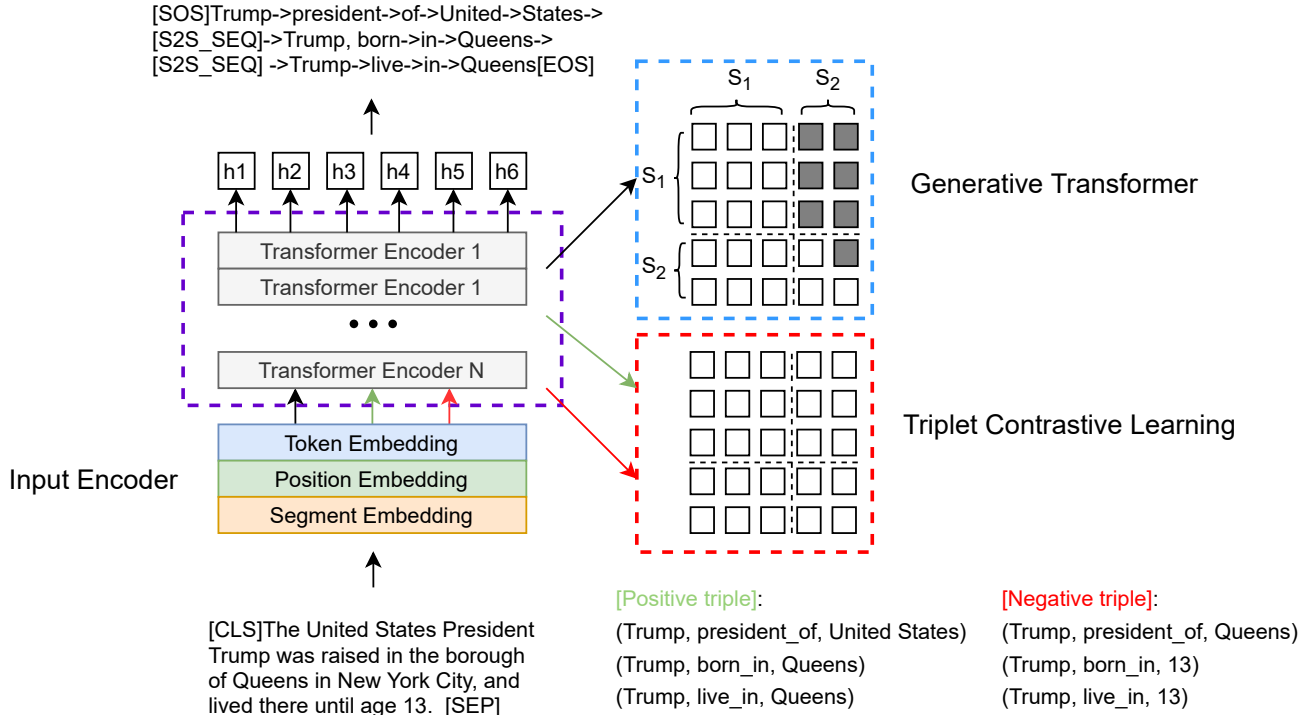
[SOS]Trump->president->of->United->States->
[S2S_SEQ]->Trump, born->in->Queens->
[S2S_SEQ] ->Trump->live->in->Queens[EOS]

h1 h2 h3 h4 h5 h6

Transformer Encoder 1
Transformer Encoder 1
• • •
Transformer Encoder N

Token Embedding
Position Embedding
Segment Embedding

Input Encoder

[CLS]The United States President Trump was raised in the borough of Queens in New York City, and lived there until age 13. [SEP]

$S_1$ $S_2$
$S_1$
$S_2$

Generative Transformer

Triplet Contrastive Learning

[Positive triple]:
(Trump, president_of, United States)
(Trump, born_in, Queens)
(Trump, live_in, Queens)

[Negative triple]:
(Trump, president_of, Queens)
(Trump, born_in, 13)
(Trump, live_in, 13)